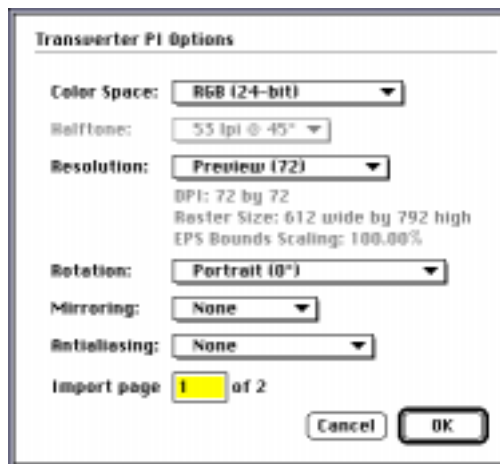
Transverter PI Options

Color Space: RGB (24-bit)

Halftone: 53 lpi @ 45°

Resolution: Preview (72)

DPI: 72 by 72
Raster Size: 612 wide by 792 high
EPS Bounds Scaling: 100.00%

Rotation: Portrait (0°)

Mirroring: None

Antialiasing: None

Import page 1 of 2

Cancel OK